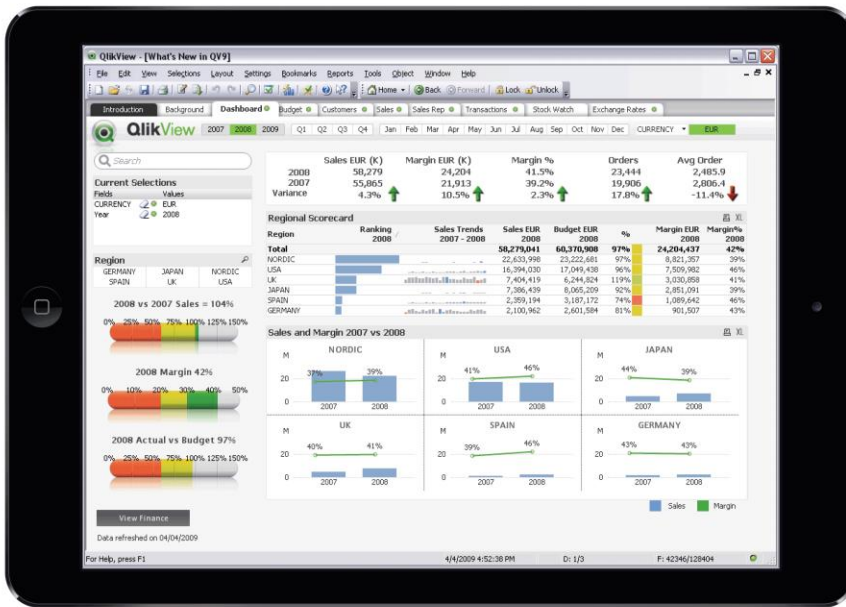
QlikView - [What's New in QV9]

File Edit View Selections Layout Settings Bookmarks Reports Tools Object Window Help

Home Back Forward Lock Unlock

Introduction Background Dashboard Budget Customers Sales Sales Rep Transactions Stock Watch Exchange Rates

QlikView 2007 2008 2009 Q1 Q2 Q3 Q4 Jan Feb Mar Apr May Jun Jul Aug Sep Oct Nov Dec CURRENCY EUR

Search

Current Selections
| Fields | Values |
|---|---|
| CURRENCY | EUR |
| Year | 2008 |

Region
GERMANY JAPAN NORDIC
SPAIN UK USA

2008 vs 2007 Sales = 104%
0% 25% 50% 75% 100% 125% 150%

2008 Margin 42%
0% 10% 20% 30% 40% 50%

2008 Actual vs Budget 97%
0% 25% 50% 75% 100% 125% 150%

View Finance

Data refreshed on 04/04/2009

| | Sales EUR (K) | Margin EUR (K) | Margin % | Orders | Avg Order |
|---|---|---|---|---|---|
| 2008 | 58,279 | 24,204 | 41.5% | 23,444 | 2,485.9 |
| 2007 | 55,865 | 21,913 | 39.2% | 19,906 | 2,806.4 |
| Variance | 4.3% | 10.5% | 2.3% | 17.8% | -11.4% |

Regional Scorecard

| Region | Ranking 2008 | Sales Trends 2007 - 2008 | Sales EUR 2008 | Budget EUR 2008 | % | Margin EUR 2008 | Margin% 2008 |
|---|---|---|---|---|---|---|---|
| Total | | | 58,279,041 | 60,370,908 | 97% | 24,204,437 | 42% |
| NORDIC | | | 22,633,998 | 23,222,681 | 97% | 8,821,357 | 39% |
| USA | | | 16,394,030 | 17,049,438 | 96% | 7,509,982 | 46% |
| UK | | | 7,404,419 | 6,244,824 | 119% | 3,030,858 | 41% |
| JAPAN | | | 7,386,439 | 8,065,209 | 92% | 2,851,091 | 39% |
| SPAIN | | | 2,359,194 | 3,187,172 | 74% | 1,089,642 | 46% |
| GERMANY | | | 2,100,962 | 2,601,584 | 81% | 901,507 | 43% |

Sales and Margin 2007 vs 2008

NORDIC M 20 0 37% 39% 2007 2008
USA M 20 0 41% 46% 2007 2008
JAPAN M 20 0 44% 39% 2007 2008
UK M 20 0 40% 41% 2007 2008
SPAIN M 20 0 39% 46% 2007 2008
GERMANY M 20 0 43% 43% 2007 2008

Sales Margin

For Help, press F1 4/4/2009 4:52:38 PM D: 1/3 F: 42346/128404